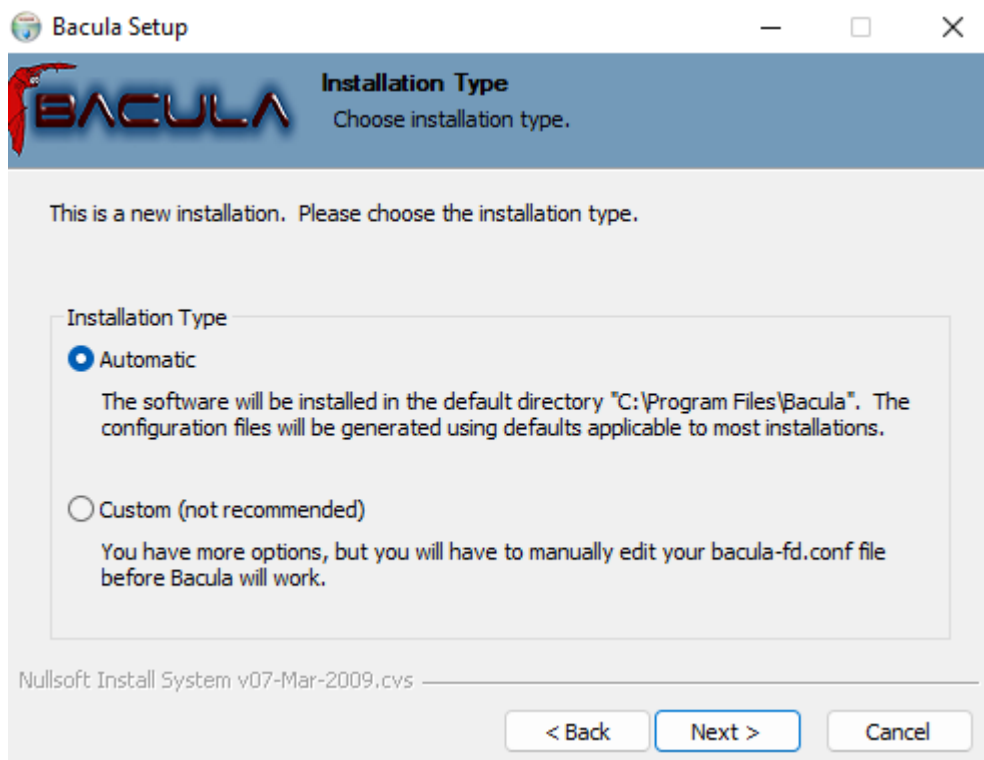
Bacula Setup

BACULA

Installation Type
Choose installation type.

This is a new installation. Please choose the installation type.

Installation Type

Automatic

The software will be installed in the default directory "C:\Program Files\Bacula". The configuration files will be generated using defaults applicable to most installations.

Custom (not recommended)

You have more options, but you will have to manually edit your bacula-fd.conf file before Bacula will work.

Nullsoft Install System v07-Mar-2009.cvs

< Back
Next >
Cancel